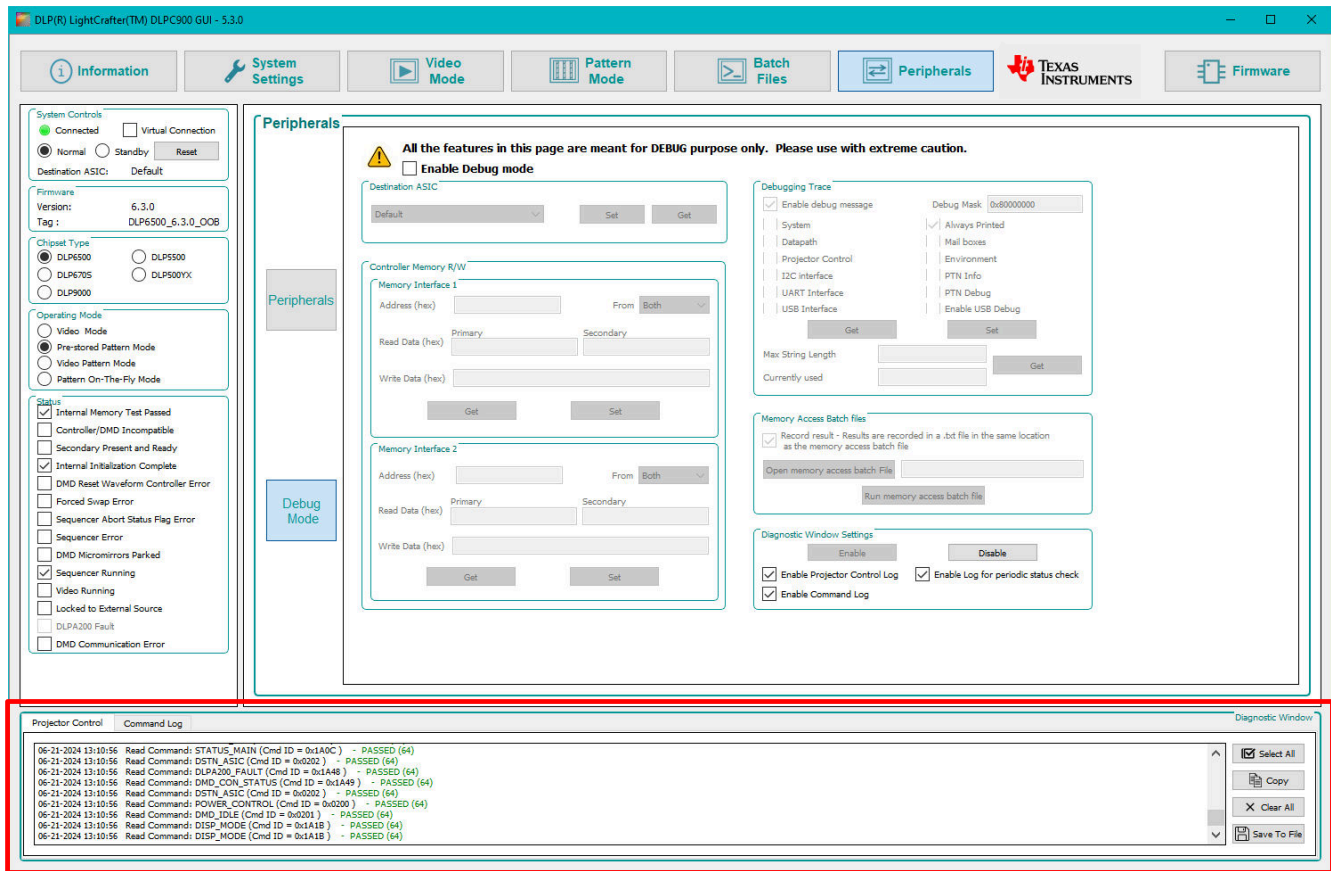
DLP(R) LightCrafter(TM) DLPC900 GUI - 5.3.0

Information
System Settings
Video Mode
Pattern Mode
Batch Files
Peripherals
TEXAS INSTRUMENTS
Firmware

System Controls
Connected
Virtual Connection
Normal
Standby
Reset
Destination ASIC: Default

Firmware
Version: 6.3.0
Tag : DLP6500_6.3.0_OOB

Chipset Type
DLP6500
DLP5500
DLP670S
DLP500YX
DLP9000

Operating Mode
Video Mode
Pre-stored Pattern Mode
Video Pattern Mode
Pattern On-The-Fly Mode

Status
Internal Memory Test Passed
Controller/DMD Incompatible
Secondary Present and Ready
Internal Initialization Complete
DMD Reset Waveform Controller Error
Forced Swap Error
Sequencer Abort Status Flag Error
Sequencer Error
DMD Micromirrors Parked
Sequencer Running
Video Running
Locked to External Source
DLPA200 Fault
DMD Communication Error

Peripherals

Peripherals
Debug Mode

All the features in this page are meant for DEBUG purpose only. Please use with extreme caution.
Enable Debug mode

Destination ASIC
Default
Set
Get

Controller Memory R/W
Memory Interface 1
Address (hex)
From Both
Primary
Secondary
Read Data (hex)
Write Data (hex)
Get
Set

Memory Interface 2
Address (hex)
From Both
Primary
Secondary
Read Data (hex)
Write Data (hex)
Get
Set

Debugging Trace
Enable debug message
Debug Mask 0x80000000
System
Always Printed
Datapath
Mail boxes
Projector Control
Environment
I2C interface
PTN Info
UART Interface
PTN Debug
USB Interface
Enable USB Debug
Get
Set
Max String Length
Currently used
Get

Memory Access Batch files
Record result - Results are recorded in a .txt file in the same location as the memory access batch file
Open memory access batch File
Run memory access batch file

Diagnostic Window Settings
Enable
Disable
Enable Projector Control Log
Enable Log for periodic status check
Enable Command Log

Projector Control
Command Log
Diagnostic Window

06-21-2024 13:10:56 Read Command: STATUS_MAIN (Cmd ID = 0x1A0C ) - PASSED (64)
06-21-2024 13:10:56 Read Command: DSTN_ASIC (Cmd ID = 0x0202 ) - PASSED (64)
06-21-2024 13:10:56 Read Command: DLPA200_FAULT (Cmd ID = 0x1A48 ) - PASSED (64)
06-21-2024 13:10:56 Read Command: DMD_CON_STATUS (Cmd ID = 0x1A49 ) - PASSED (64)
06-21-2024 13:10:56 Read Command: DSTN_ASIC (Cmd ID = 0x0202 ) - PASSED (64)
06-21-2024 13:10:56 Read Command: POWER_CONTROL (Cmd ID = 0x0200 ) - PASSED (64)
06-21-2024 13:10:56 Read Command: DMD_IDLE (Cmd ID = 0x0201 ) - PASSED (64)
06-21-2024 13:10:56 Read Command: DISP_MODE (Cmd ID = 0x1A1B ) - PASSED (64)
06-21-2024 13:10:56 Read Command: DISP_MODE (Cmd ID = 0x1A1B ) - PASSED (64)

Select All
Copy
Clear All
Save To File